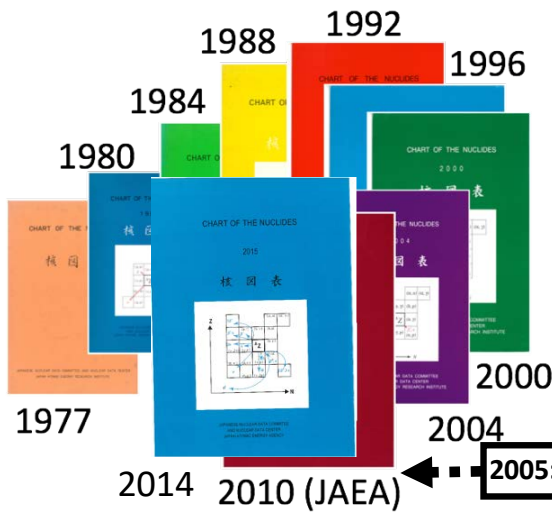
1992

1988

1996

1984

1980

CHART OF THE NUCLIDES

2000

核図表

CHART OF THE NUCLIDES

2015

核図表

CHART OF THE NUCLIDES

2004

核図表

CHART OF THE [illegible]

核図表

1977

2014

2010 (JAEA)

2004

2000

2005